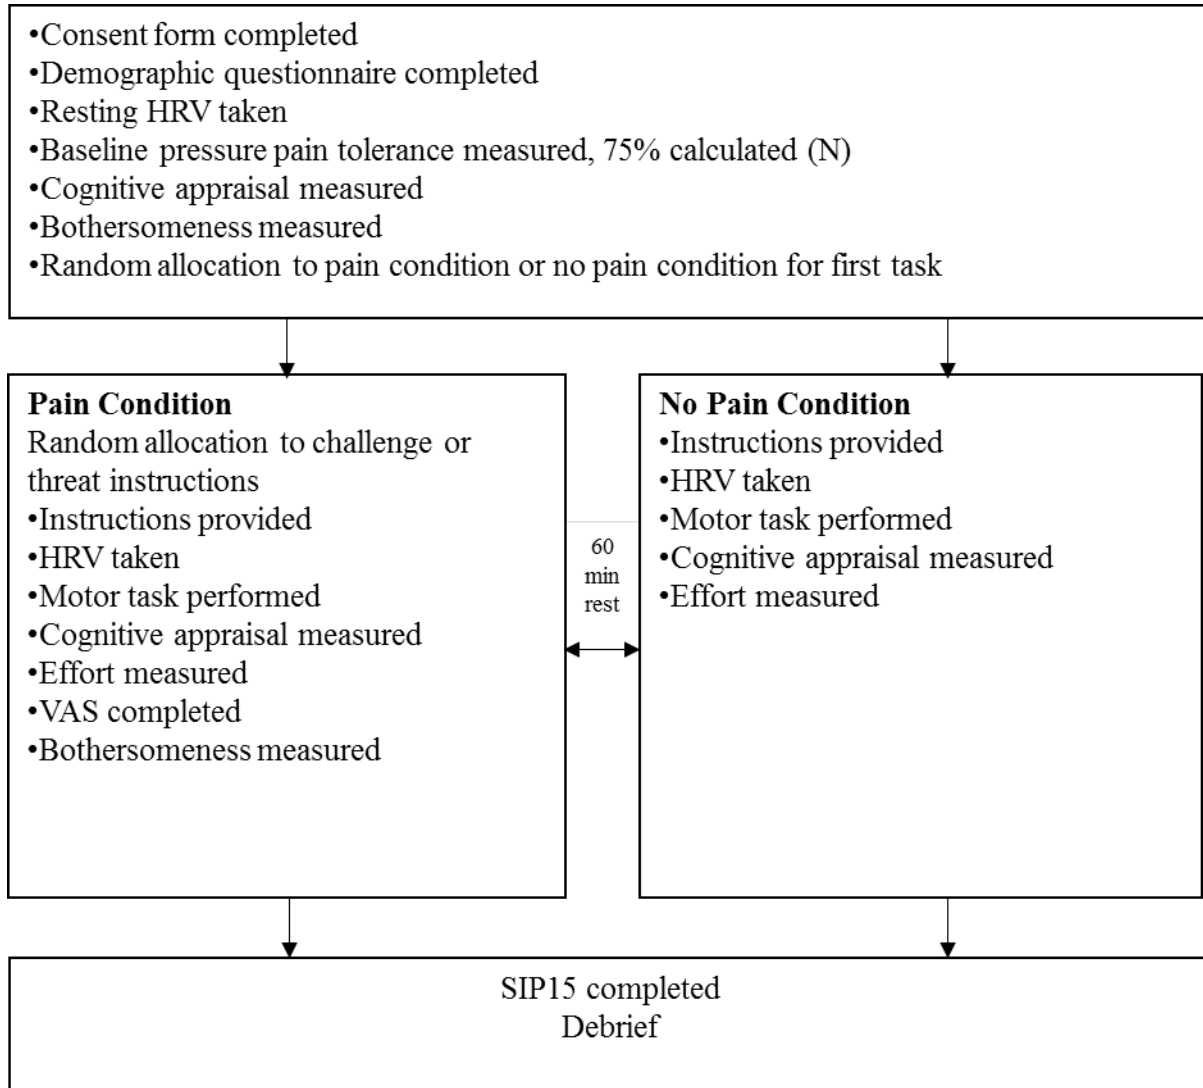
•Consent form completed
•Demographic questionnaire completed
•Resting HRV taken
•Baseline pressure pain tolerance measured, 75% calculated (N)
•Cognitive appraisal measured
•Bothersomeness measured
•Random allocation to pain condition or no pain condition for first task

**Pain Condition**
Random allocation to challenge or threat instructions
•Instructions provided
•HRV taken
•Motor task performed
•Cognitive appraisal measured
•Effort measured
•VAS completed
•Bothersomeness measured

60 min rest

**No Pain Condition**
•Instructions provided
•HRV taken
•Motor task performed
•Cognitive appraisal measured
•Effort measured

SIP15 completed
Debrief